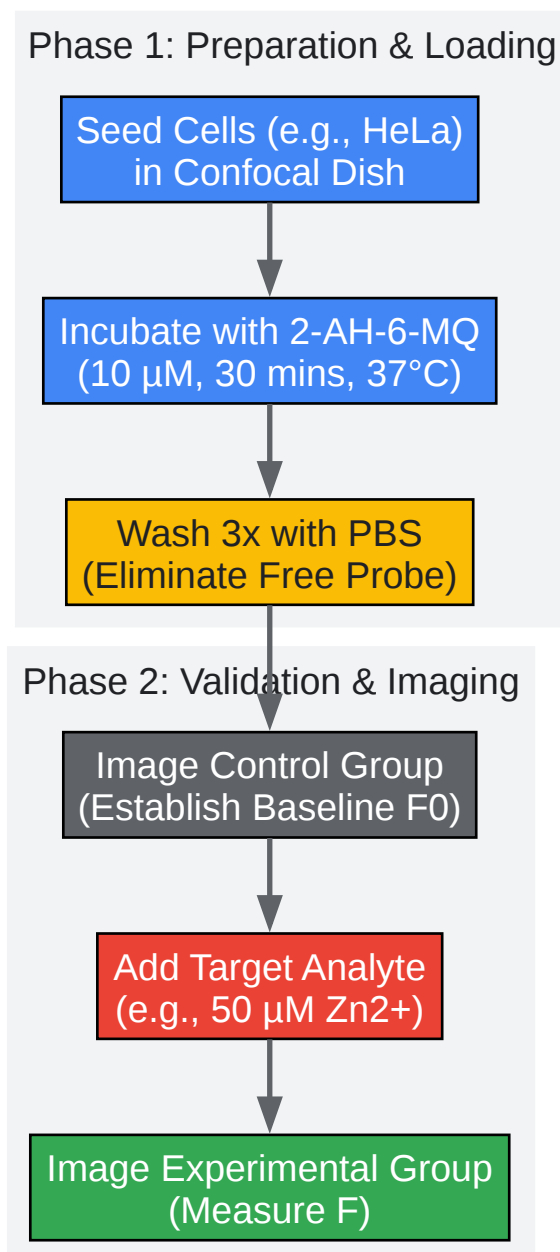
Phase 1: Preparation & Loading

Seed Cells (e.g., HeLa) in Confocal Dish

Incubate with 2-AH-6-MQ (10 µM, 30 mins, 37°C)

Wash 3x with PBS (Eliminate Free Probe)

Phase 2: Validation & Imaging

Image Control Group (Establish Baseline F0)

Add Target Analyte (e.g., 50 µM Zn2+)

Image Experimental Group (Measure F)